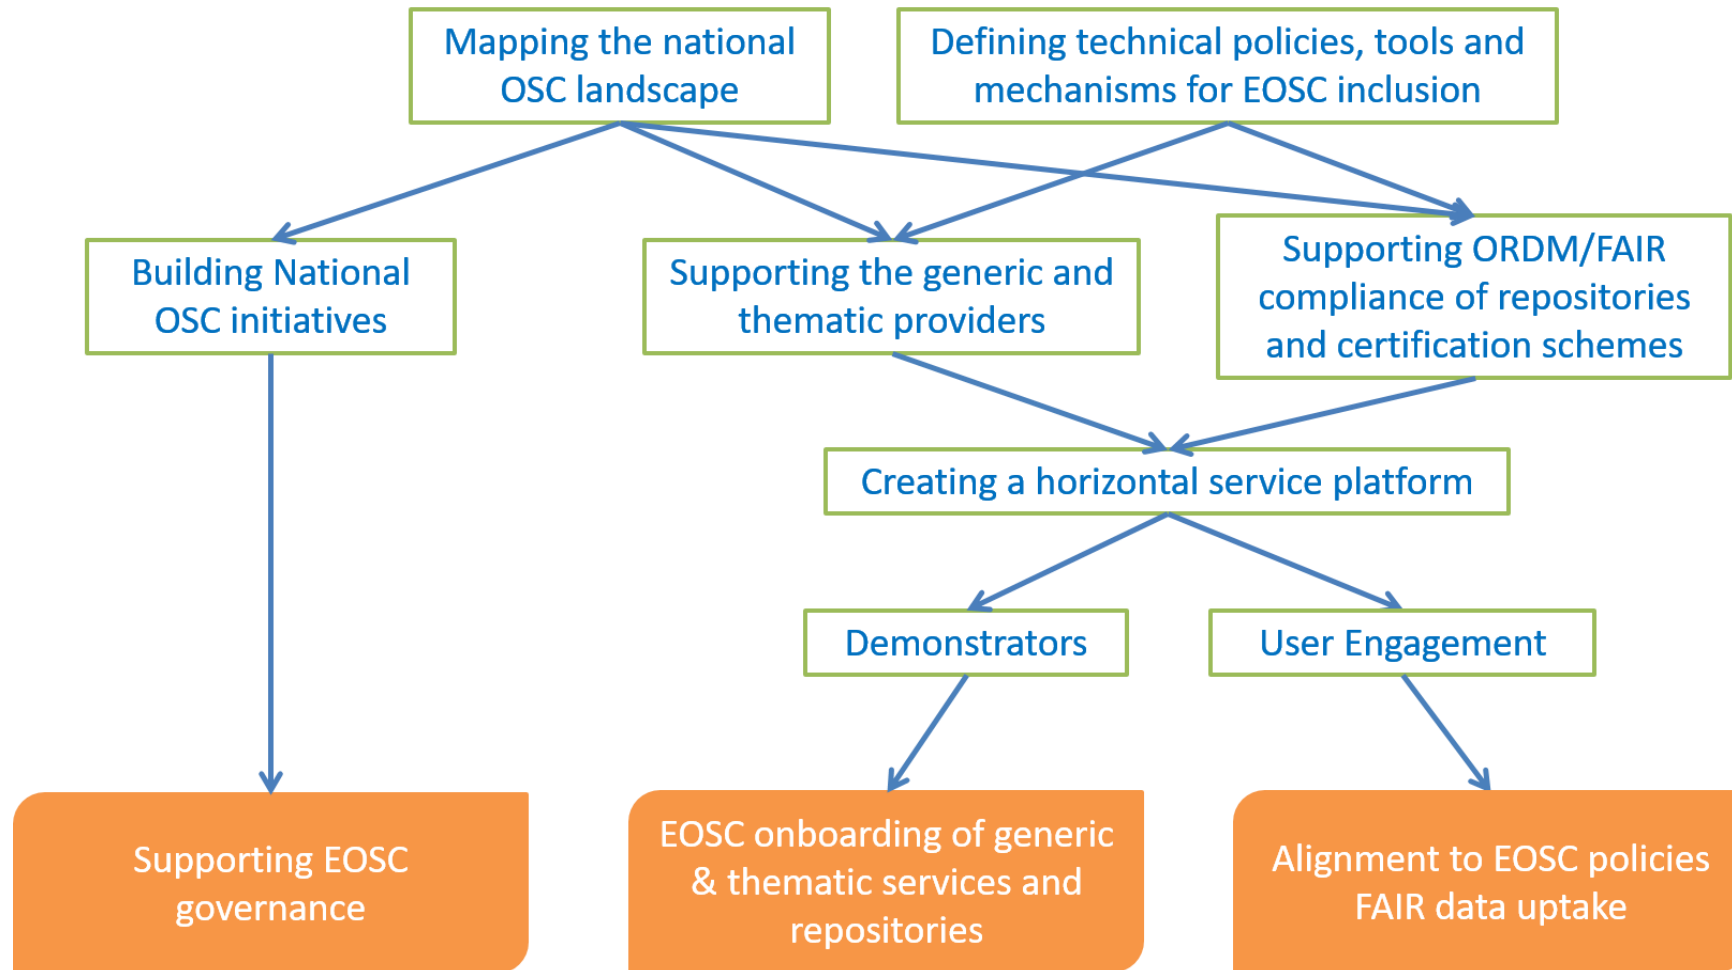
Mapping the national OSC landscape

Defining technical policies, tools and mechanisms for EOSC inclusion

Building National OSC initiatives

Supporting the generic and thematic providers

Supporting ORDM/FAIR compliance of repositories and certification schemes

Creating a horizontal service platform

Demonstrators

User Engagement

Supporting EOSC governance

EOSC onboarding of generic & thematic services and repositories

Alignment to EOSC policies FAIR data uptake